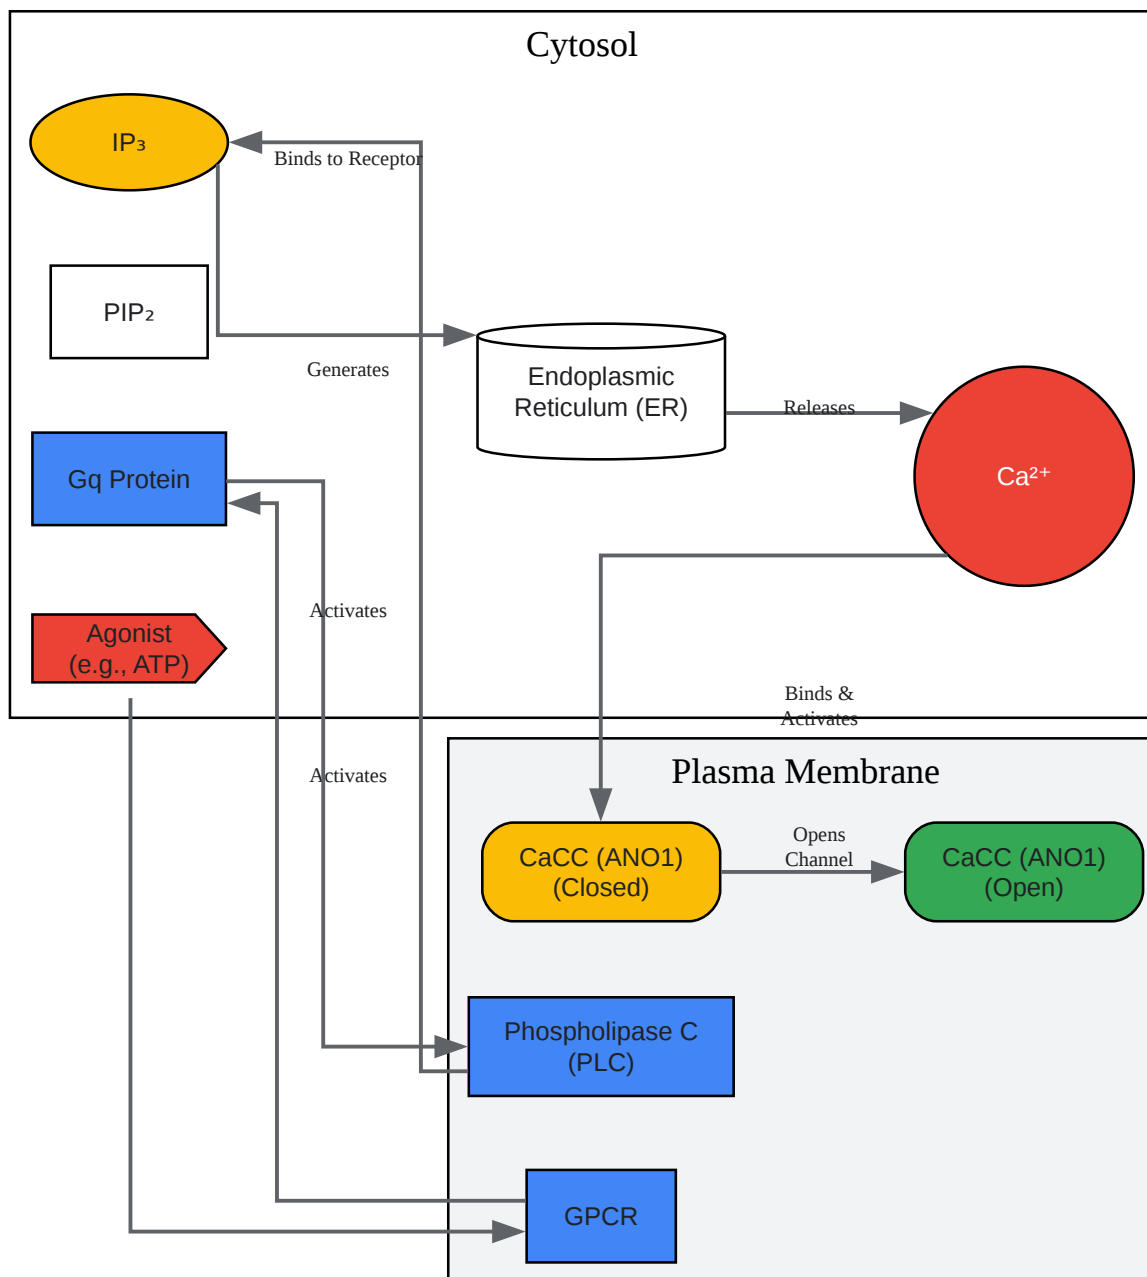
Cytosol

IP₃

Binds to Receptor

PIP₂

Generates

Endoplasmic Reticulum (ER)

Releases

Ca²⁺

Gq Protein

Activates

Agonist (e.g., ATP)

Binds & Activates

Activates

Plasma Membrane

CaCC (ANO1) (Closed)

Opens Channel

CaCC (ANO1) (Open)

Phospholipase C (PLC)

GPCR